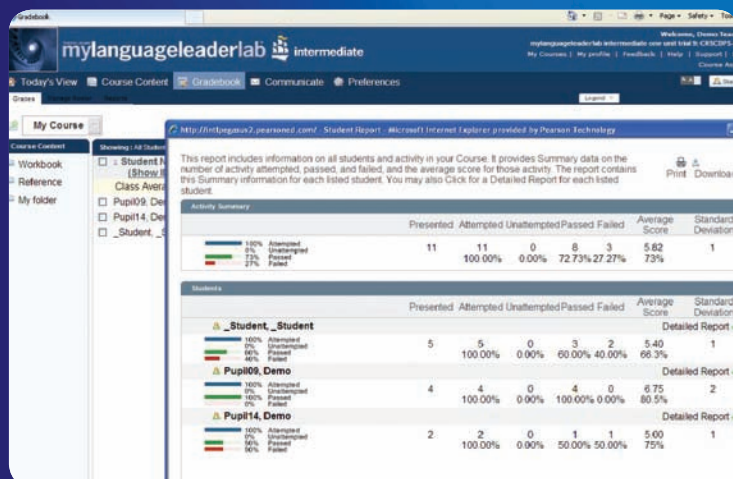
Gradebook

Page • Safety •

mylanguageleaderlab intermediate

Welcome, Demo Tea

mylanguageleaderlab intermediate one unit trial 5: CRSCDPS-

My Courses | My profile | Feedback | Help | Support |

Course A

Today's View Course Content Gradebook Communicate Preferences

Grades

Legend

My Course

Course Content

Workbook

Reference

My folder

Showing | All Student

Student N (Show

Class Avera

Pupil09, Dem

Pupil14, Dem

_Student, _S

http://intlpegasus2.pearsoned.com/ - Student Report - Microsoft Internet Explorer provided by Pearson Technology

This report includes information on all students and activity in your Course. It provides Summary data on the number of activity attempted, passed, and failed, and the average score for those activity. The report contains this Summary information for each listed student. You may also Click for a Detailed Report for each listed student.

Print Download

Activity Summary

| | Presented | Attempted | Unattempted | Passed | Failed | Average Score | Standard Deviation |
|---|---|---|---|---|---|---|---|
| 100% Attempted 0% Unattempted 73% Passed 27% Failed | 11 | 11 100.00% | 0 0.00% | 8 72.73% | 3 27.27% | 5.82 73% | 1 |

Students

| | Presented | Attempted | Unattempted | Passed | Failed | Average Score | Standard Deviation |
|---|---|---|---|---|---|---|---|
| _Student, _Student | | | | | | Detailed Report | |
| 100% Attempted 0% Unattempted 60% Passed 40% Failed | 5 | 5 100.00% | 0 0.00% | 3 60.00% | 2 40.00% | 5.40 66.3% | 1 |
| Pupil09, Demo | | | | | | Detailed Report | |
| 100% Attempted 0% Unattempted 100% Passed 0% Failed | 4 | 4 100.00% | 0 0.00% | 4 100.00% | 0 0.00% | 6.75 80.5% | 2 |
| Pupil14, Demo | | | | | | Detailed Report | |
| 100% Attempted 0% Unattempted 50% Passed 50% Failed | 2 | 2 100.00% | 0 0.00% | 1 50.00% | 1 50.00% | 5.00 75% | 1 |